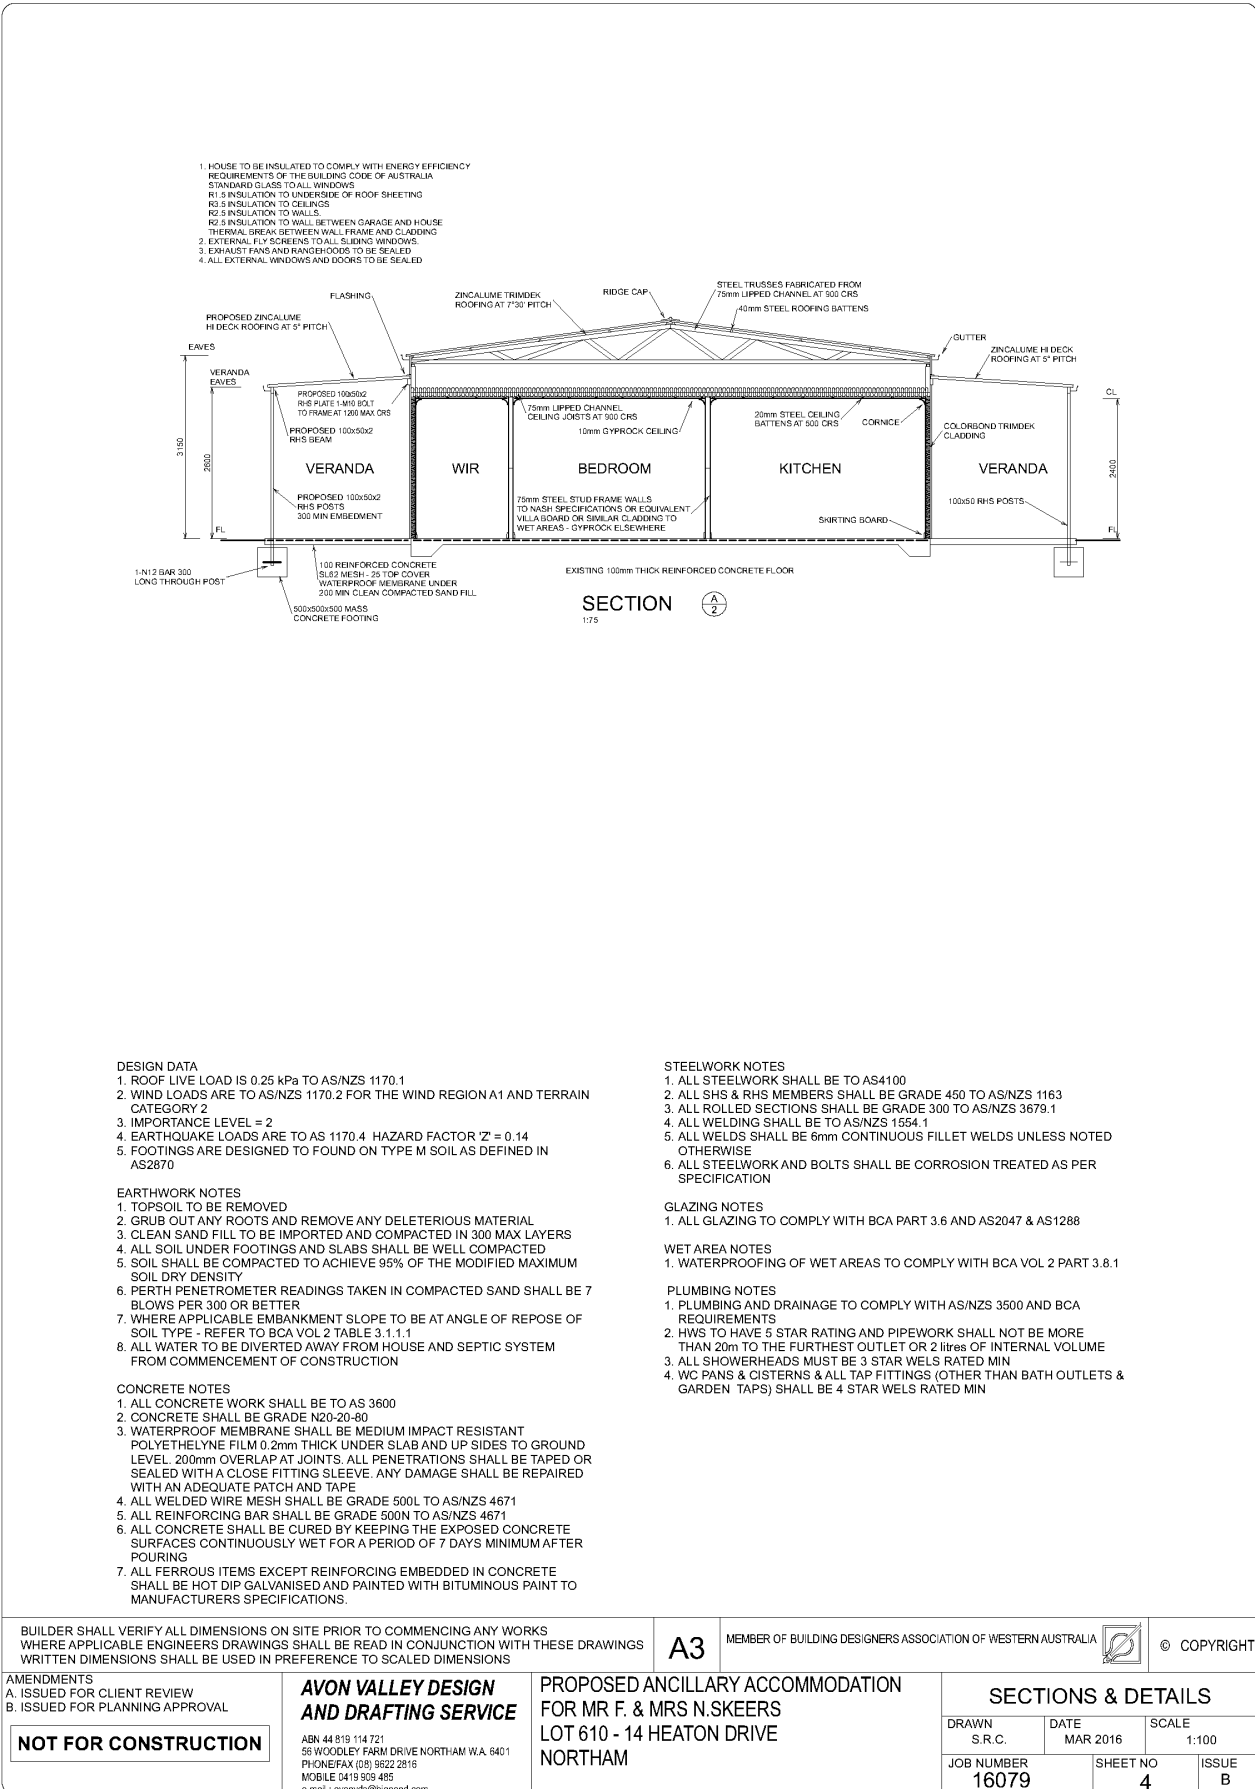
1. HOUSE TO BE INSULATED TO COMPLY WITH ENERGY EFFICIENCY REQUIREMENTS OF THE BUILDING CODE OF AUSTRALIA
STANDARD GLASS TO ALL WINDOWS
R1.5 INSULATION TO UNDERSIDE OF ROOF SHEETING
R3.5 INSULATION TO CEILINGS
R2.5 INSULATION TO WALLS.
R2.5 INSULATION TO WALL BETWEEN GARAGE AND HOUSE
THERMAL BREAK BETWEEN WALL FRAME AND CLADDING
2. EXTERNAL FLY SCREENS TO ALL SLIDING WINDOWS.
3. EXHAUST FANS AND RANGEHOODS TO BE SEALED
4. ALL EXTERNAL WINDOWS AND DOORS TO BE SEALED

FLASHING
ZINCALUME TRIMDEK ROOFING AT 7°30' PITCH
RIDGE CAP
STEEL TRUSSES FABRICATED FROM 75mm LIPPED CHANNEL AT 900 CRS
40mm STEEL ROOFING BATTENS
PROPOSED ZINCALUME HI DECK ROOFING AT 5° PITCH
GUTTER
ZINCALUME HI DECK ROOFING AT 5° PITCH
EAVES
VERANDA EAVES
CL
PROPOSED 100x50x2 RHS PLATE 1-M10 BOLT TO FRAME AT 1200 MAX CRS
PROPOSED 100x50x2 RHS BEAM
75mm LIPPED CHANNEL CEILING JOISTS AT 900 CRS
10mm GYPROCK CEILING
20mm STEEL CEILING BATTENS AT 500 CRS
CORNICE
COLORBOND TRIMDEK CLADDING
3150
2600
2400
VERANDA
WIR
BEDROOM
KITCHEN
VERANDA
PROPOSED 100x50x2 RHS POSTS 300 MIN EMBEDMENT
75mm STEEL STUD FRAME WALLS TO NASH SPECIFICATIONS OR EQUIVALENT VILLA BOARD OR SIMILAR CLADDING TO WET AREAS - GYPROCK ELSEWHERE
SKIRTING BOARD
100x50 RHS POSTS
FL
FL
1-N12 BAR 300 LONG THROUGH POST
100 REINFORCED CONCRETE SL62 MESH - 25 TOP COVER WATERPROOF MEMBRANE UNDER 200 MIN CLEAN COMPACTED SAND FILL
500x500x500 MASS CONCRETE FOOTING
EXISTING 100mm THICK REINFORCED CONCRETE FLOOR
SECTION $\frac{A}{2}$
1:75

DESIGN DATA
1. ROOF LIVE LOAD IS 0.25 kPa TO AS/NZS 1170.1
2. WIND LOADS ARE TO AS/NZS 1170.2 FOR THE WIND REGION A1 AND TERRAIN CATEGORY 2
3. IMPORTANCE LEVEL = 2
4. EARTHQUAKE LOADS ARE TO AS 1170.4 HAZARD FACTOR 'Z' = 0.14
5. FOOTINGS ARE DESIGNED TO FOUND ON TYPE M SOIL AS DEFINED IN AS2870

EARTHWORK NOTES
1. TOPSOIL TO BE REMOVED
2. GRUB OUT ANY ROOTS AND REMOVE ANY DELETERIOUS MATERIAL
3. CLEAN SAND FILL TO BE IMPORTED AND COMPACTED IN 300 MAX LAYERS
4. ALL SOIL UNDER FOOTINGS AND SLABS SHALL BE WELL COMPACTED
5. SOIL SHALL BE COMPACTED TO ACHIEVE 95% OF THE MODIFIED MAXIMUM SOIL DRY DENSITY
6. PERTH PENETROMETER READINGS TAKEN IN COMPACTED SAND SHALL BE 7 BLOWS PER 300 OR BETTER
7. WHERE APPLICABLE EMBANKMENT SLOPE TO BE AT ANGLE OF REPOSE OF SOIL TYPE - REFER TO BCA VOL 2 TABLE 3.1.1.1
8. ALL WATER TO BE DIVERTED AWAY FROM HOUSE AND SEPTIC SYSTEM FROM COMMENCEMENT OF CONSTRUCTION

CONCRETE NOTES
1. ALL CONCRETE WORK SHALL BE TO AS 3600
2. CONCRETE SHALL BE GRADE N20-20-80
3. WATERPROOF MEMBRANE SHALL BE MEDIUM IMPACT RESISTANT POLYETHELYNE FILM 0.2mm THICK UNDER SLAB AND UP SIDES TO GROUND LEVEL. 200mm OVERLAP AT JOINTS. ALL PENETRATIONS SHALL BE TAPED OR SEALED WITH A CLOSE FITTING SLEEVE. ANY DAMAGE SHALL BE REPAIRED WITH AN ADEQUATE PATCH AND TAPE
4. ALL WELDED WIRE MESH SHALL BE GRADE 500L TO AS/NZS 4671
5. ALL REINFORCING BAR SHALL BE GRADE 500N TO AS/NZS 4671
6. ALL CONCRETE SHALL BE CURED BY KEEPING THE EXPOSED CONCRETE SURFACES CONTINUOUSLY WET FOR A PERIOD OF 7 DAYS MINIMUM AFTER POURING
7. ALL FERROUS ITEMS EXCEPT REINFORCING EMBEDDED IN CONCRETE SHALL BE HOT DIP GALVANISED AND PAINTED WITH BITUMINOUS PAINT TO MANUFACTURERS SPECIFICATIONS.

STEELWORK NOTES
1. ALL STEELWORK SHALL BE TO AS4100
2. ALL SHS & RHS MEMBERS SHALL BE GRADE 450 TO AS/NZS 1163
3. ALL ROLLED SECTIONS SHALL BE GRADE 300 TO AS/NZS 3679.1
4. ALL WELDING SHALL BE TO AS/NZS 1554.1
5. ALL WELDS SHALL BE 6mm CONTINUOUS FILLET WELDS UNLESS NOTED OTHERWISE
6. ALL STEELWORK AND BOLTS SHALL BE CORROSION TREATED AS PER SPECIFICATION

GLAZING NOTES
1. ALL GLAZING TO COMPLY WITH BCA PART 3.6 AND AS2047 & AS1288

WET AREA NOTES
1. WATERPROOFING OF WET AREAS TO COMPLY WITH BCA VOL 2 PART 3.8.1

PLUMBING NOTES
1. PLUMBING AND DRAINAGE TO COMPLY WITH AS/NZS 3500 AND BCA REQUIREMENTS
2. HWS TO HAVE 5 STAR RATING AND PIPEWORK SHALL NOT BE MORE THAN 20m TO THE FURTHEST OUTLET OR 2 litres OF INTERNAL VOLUME
3. ALL SHOWERHEADS MUST BE 3 STAR WELS RATED MIN
4. WC PANS & CISTERNS & ALL TAP FITTINGS (OTHER THAN BATH OUTLETS & GARDEN TAPS) SHALL BE 4 STAR WELS RATED MIN

BUILDER SHALL VERIFY ALL DIMENSIONS ON SITE PRIOR TO COMMENCING ANY WORKS
WHERE APPLICABLE ENGINEERS DRAWINGS SHALL BE READ IN CONJUNCTION WITH THESE DRAWINGS
WRITTEN DIMENSIONS SHALL BE USED IN PREFERENCE TO SCALED DIMENSIONS
A3
MEMBER OF BUILDING DESIGNERS ASSOCIATION OF WESTERN AUSTRALIA
© COPYRIGHT
AMENDMENTS
A. ISSUED FOR CLIENT REVIEW
B. ISSUED FOR PLANNING APPROVAL
NOT FOR CONSTRUCTION
AVON VALLEY DESIGN AND DRAFTING SERVICE
ABN 44 819 114 721
56 WOODLEY FARM DRIVE NORTHAM W.A. 6401
PHONE/FAX (08) 9622 2816
MOBILE 0419 909 485
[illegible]
PROPOSED ANCILLARY ACCOMMODATION FOR MR F. & MRS N.SKEERS
LOT 610 - 14 HEATON DRIVE
NORTHAM
SECTIONS & DETAILS
| DRAWN | DATE | SCALE |
|---|---|---|
| S.R.C. | MAR 2016 | 1:100 |

| JOB NUMBER | SHEET NO | ISSUE |
|---|---|---|
| 16079 | 4 | B |